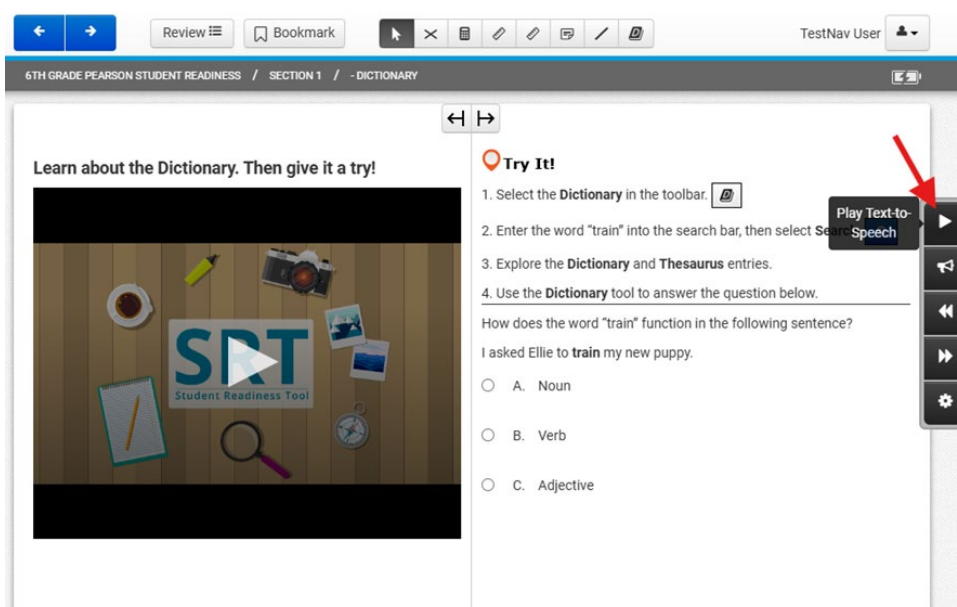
Review Bookmark

TestNav User

6TH GRADE PEARSON STUDENT READINESS / SECTION 1 / - DICTIONARY

Learn about the Dictionary. Then give it a try!

SRT
Student Readiness Tool

Try It!

1. Select the **Dictionary** in the toolbar.

2. Enter the word "train" into the search bar, then select Searc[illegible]

Play Text-to-Speech

3. Explore the **Dictionary** and **Thesaurus** entries.

4. Use the **Dictionary** tool to answer the question below.

How does the word "train" function in the following sentence?

I asked Ellie to **train** my new puppy.

A. Noun

B. Verb

C. Adjective